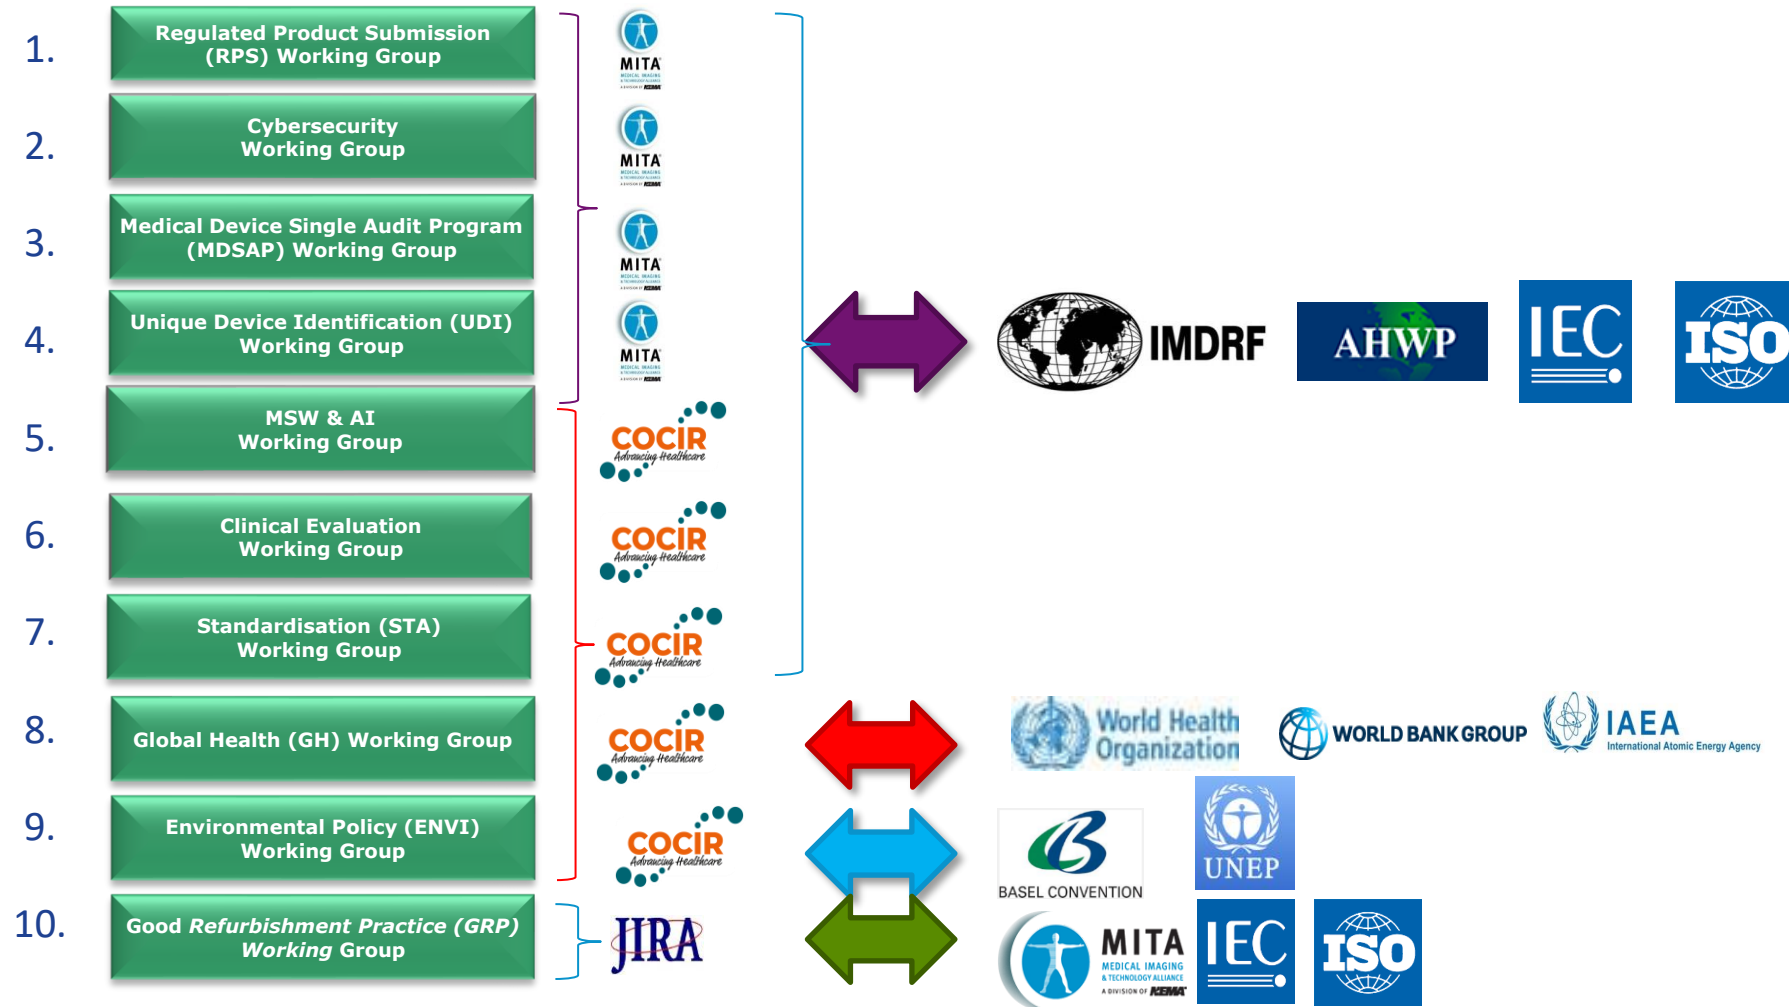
1. Regulated Product Submission (RPS) Working Group

2. Cybersecurity Working Group

3. Medical Device Single Audit Program (MDSAP) Working Group

4. Unique Device Identification (UDI) Working Group

5. MSW & AI Working Group

6. Clinical Evaluation Working Group

7. Standardisation (STA) Working Group

8. Global Health (GH) Working Group

9. Environmental Policy (ENVI) Working Group

10. Good *Refurbishment Practice (GRP)* *Working* Group

MITA MEDICAL IMAGING & TECHNOLOGY ALLIANCE A DIVISION OF NEMA

MITA MEDICAL IMAGING & TECHNOLOGY ALLIANCE A DIVISION OF NEMA

MITA MEDICAL IMAGING & TECHNOLOGY ALLIANCE A DIVISION OF NEMA

MITA MEDICAL IMAGING & TECHNOLOGY ALLIANCE A DIVISION OF NEMA

COCIR Advancing Healthcare

COCIR Advancing Healthcare

COCIR Advancing Healthcare

COCIR Advancing Healthcare

COCIR Advancing Healthcare

JIRA

IMDRF AHWP IEC ISO

World Health Organization WORLD BANK GROUP IAEA International Atomic Energy Agency

BASEL CONVENTION UNEP

MITA MEDICAL IMAGING & TECHNOLOGY ALLIANCE A DIVISION OF NEMA IEC ISO